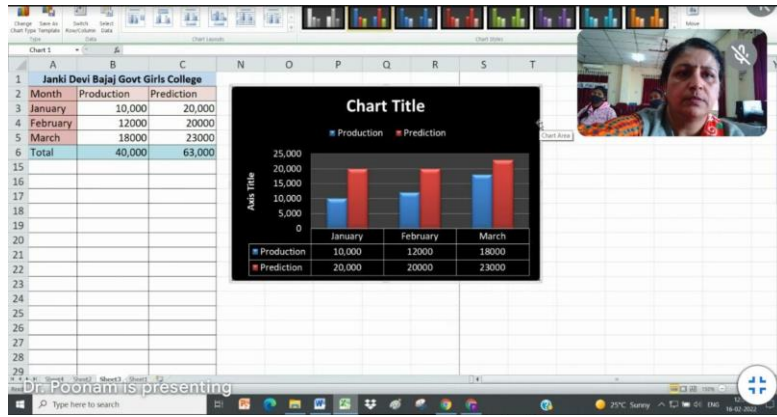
Change Chart Type | Save As Template | Switch Row/Column | Select Data | Move
Type | Data | Chart Layouts | Chart Styles

Chart 1

| | A | B | C |
|---|---|---|---|
| 1 | Janki Devi Bajaj Govt Girls College | | |
| 2 | Month | Production | Prediction |
| 3 | January | 10,000 | 20,000 |
| 4 | February | 12000 | 20000 |
| 5 | March | 18000 | 23000 |
| 6 | Total | 40,000 | 63,000 |
| 15 | | | |
| 16 | | | |
| 17 | | | |
| 18 | | | |
| 19 | | | |
| 20 | | | |
| 21 | | | |
| 22 | | | |
| 23 | | | |
| 24 | | | |
| 25 | | | |
| 26 | | | |
| 27 | | | |
| 28 | | | |
| 29 | | | |

N O P Q R S T

Chart Title

Production Prediction

Axis Title

25,000
20,000
15,000
10,000
5,000
0

| | January | February | March |
|---|---|---|---|
| Production | 10,000 | 12000 | 18000 |
| Prediction | 20,000 | 20000 | 23000 |

Chart Area

Sheet4 Sheet2 Sheet3 Sheet1

Dr. Poonam is presenting

Type here to search

25°C Sunny ENG 18-02-2022